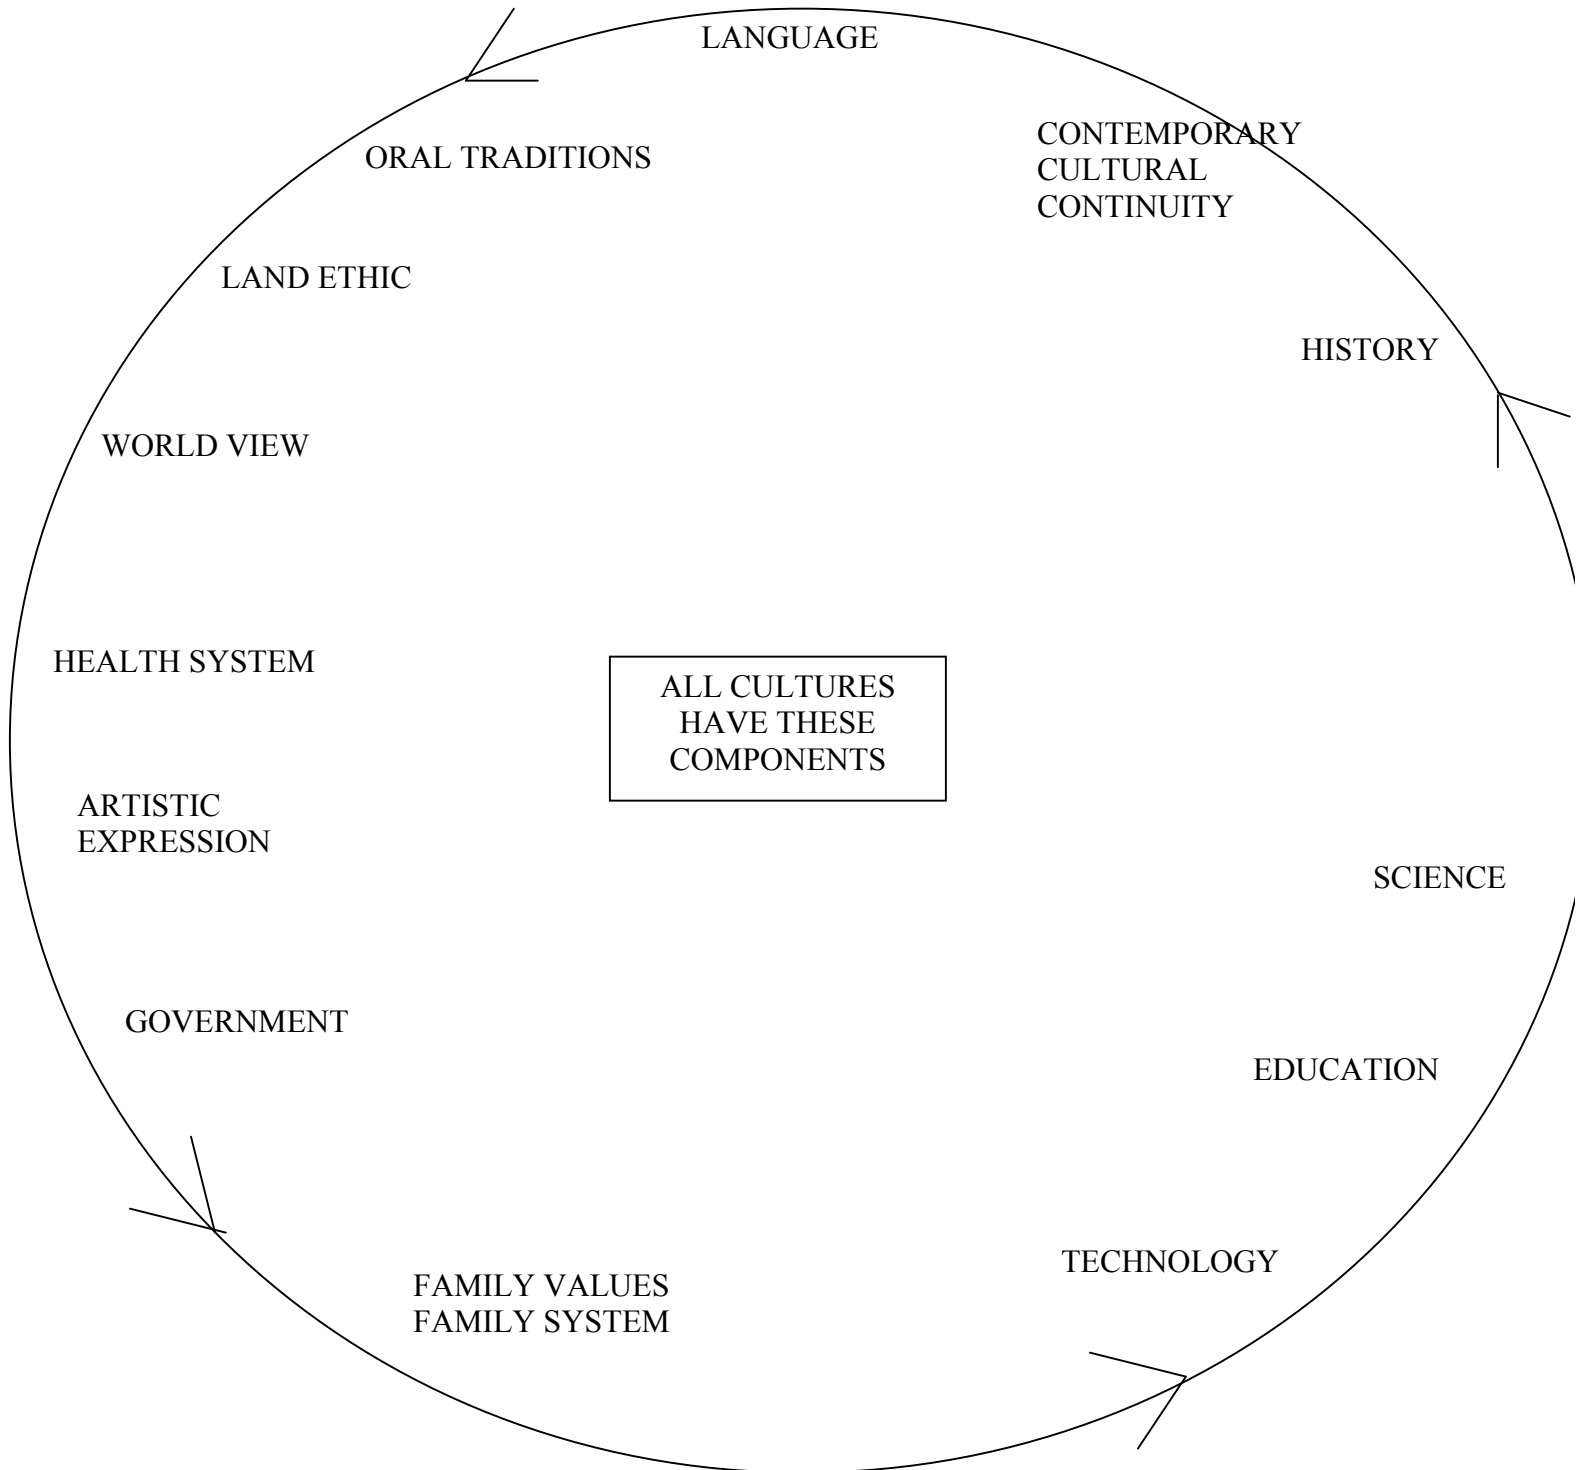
LANGUAGE

CONTEMPORARY CULTURAL CONTINUITY

HISTORY

SCIENCE

EDUCATION

TECHNOLOGY

FAMILY VALUES
FAMILY SYSTEM

GOVERNMENT

ARTISTIC EXPRESSION

HEALTH SYSTEM

WORLD VIEW

LAND ETHIC

ORAL TRADITIONS

ALL CULTURES HAVE THESE COMPONENTS